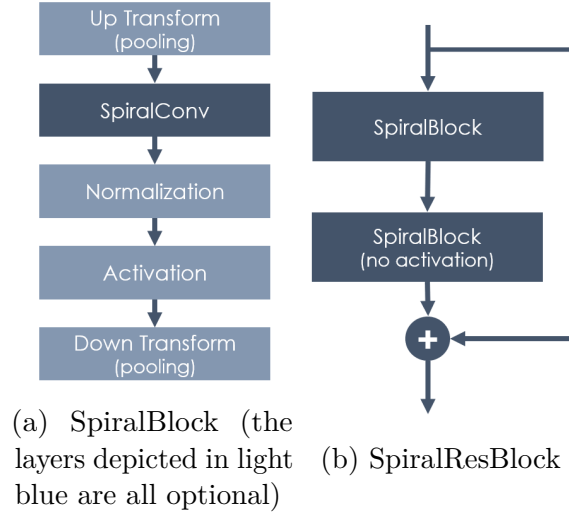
Up Transform
(pooling)

SpiralConv

Normalization

Activation

Down Transform
(pooling)

(a) SpiralBlock (the layers depicted in light blue are all optional)

SpiralBlock

SpiralBlock
(no activation)

+

(b) SpiralResBlock